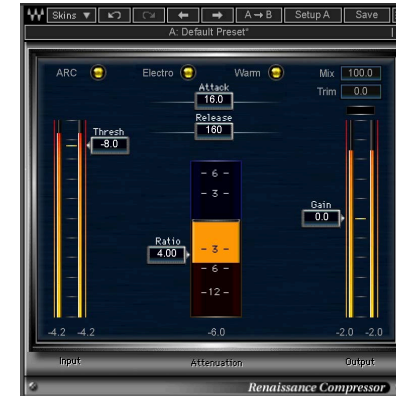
Skins ▼ | A→B | Setup A | Save
A: Default Preset*

ARC | Electro | Warm | Mix 100.0
Trim 0.0

Attack 16.0
Release 160

Thresh -8.0

- 6 -
- 3 -
- 3 -
- 6 -
-12 -

Ratio 4.00

Gain 0.0

-4.2 -4.2 | -6.0 | -2.0 -2.0

Input | Attenuation | Output

Renaissance Compressor